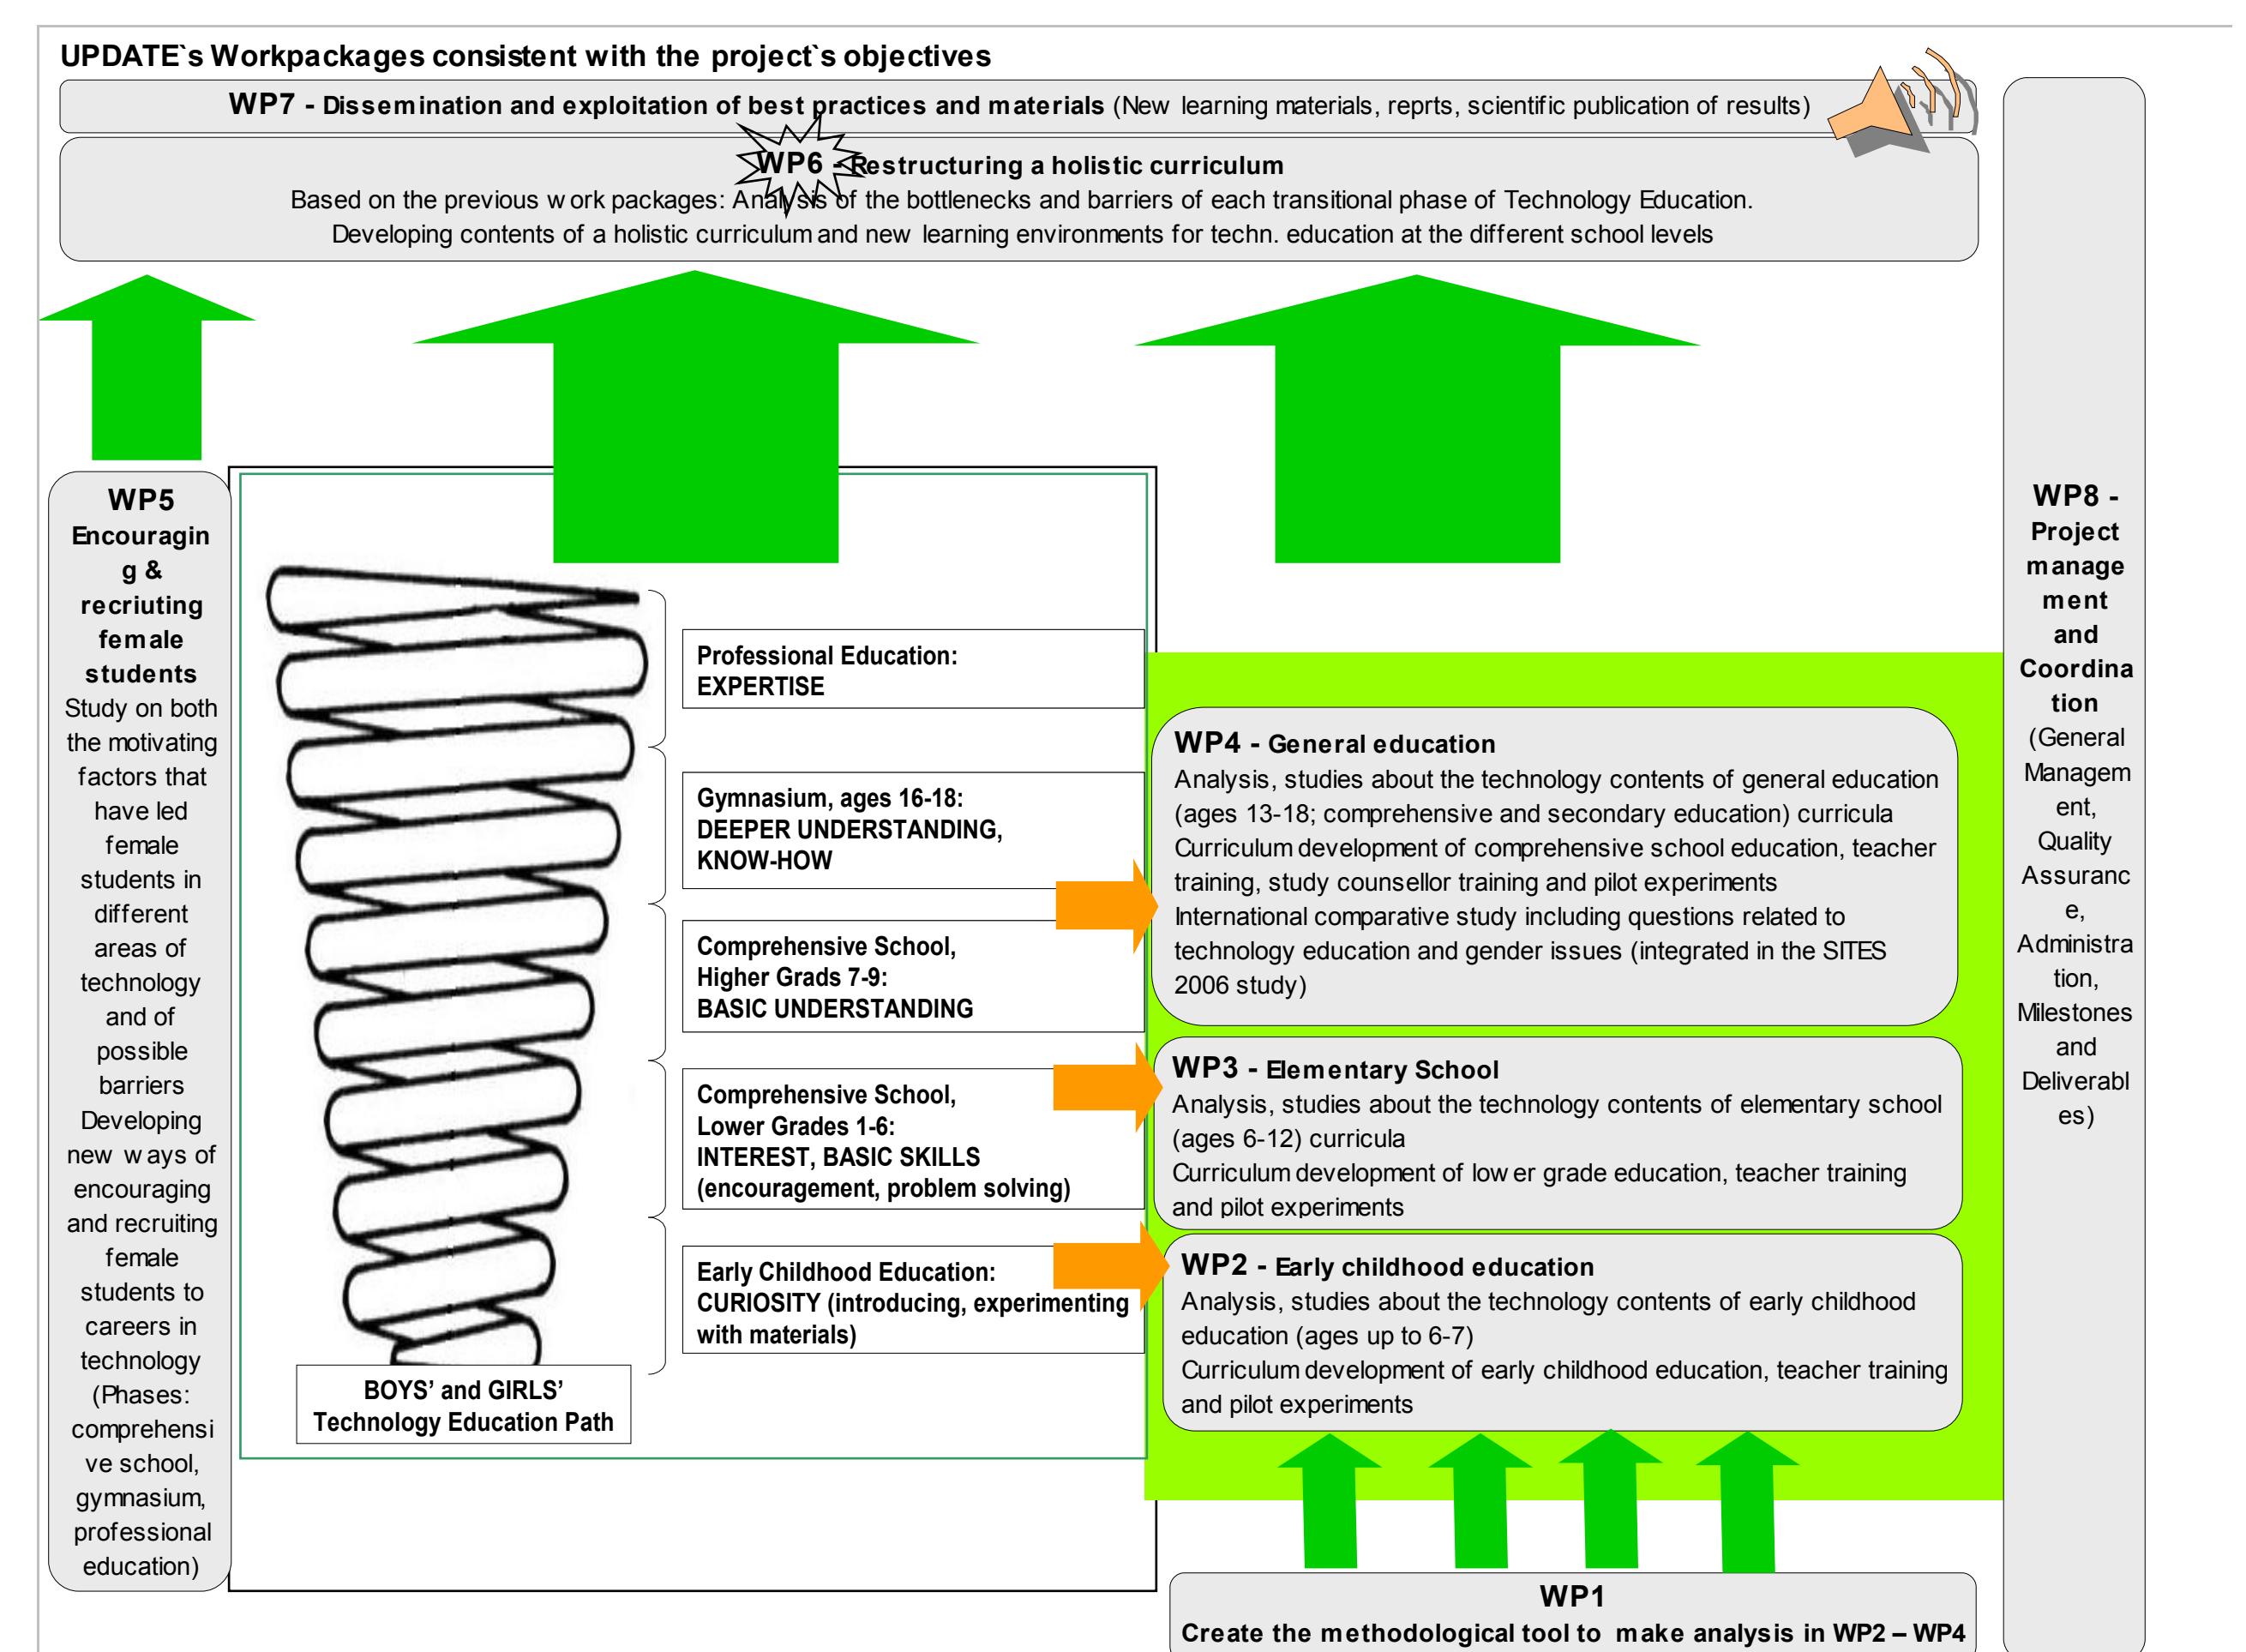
UPDATE`s Workpackages consistent with the project`s objectives

WP7 - Dissemination and exploitation of best practices and materials (New learning materials, reprts, scientific publication of results)

WP6 - Restructuring a holistic curriculum
Based on the previous w ork packages: Analysis of the bottlenecks and barriers of each transitional phase of Technology Education.
Developing contents of a holistic curriculum and new learning environments for techn. education at the different school levels

WP5
Encouraging & recriuting female students
Study on both the motivating factors that have led female students in different areas of technology and of possible barriers
Developing new w ays of encouraging and recruiting female students to careers in technology (Phases: comprehensive school, gymnasium, professional education)

Professional Education:
EXPERTISE

Gymnasium, ages 16-18:
DEEPER UNDERSTANDING,
KNOW-HOW

Comprehensive School,
Higher Grads 7-9:
BASIC UNDERSTANDING

Comprehensive School,
Lower Grades 1-6:
INTEREST, BASIC SKILLS
(encouragement, problem solving)

Early Childhood Education:
CURIOSITY (introducing, experimenting with materials)

BOYS' and GIRLS'
Technology Education Path

WP4 - General education
Analysis, studies about the technology contents of general education (ages 13-18; comprehensive and secondary education) curricula
Curriculum development of comprehensive school education, teacher training, study counsellor training and pilot experiments
International comparative study including questions related to technology education and gender issues (integrated in the SITES 2006 study)

WP3 - Elementary School
Analysis, studies about the technology contents of elementary school (ages 6-12) curricula
Curriculum development of low er grade education, teacher training and pilot experiments

WP2 - Early childhood education
Analysis, studies about the technology contents of early childhood education (ages up to 6-7)
Curriculum development of early childhood education, teacher training and pilot experiments

WP1
Create the methodological tool to make analysis in WP2 – WP4

WP8 - Project management and Coordination (General Management, Quality Assurance, Administration, Milestones and Deliverables)